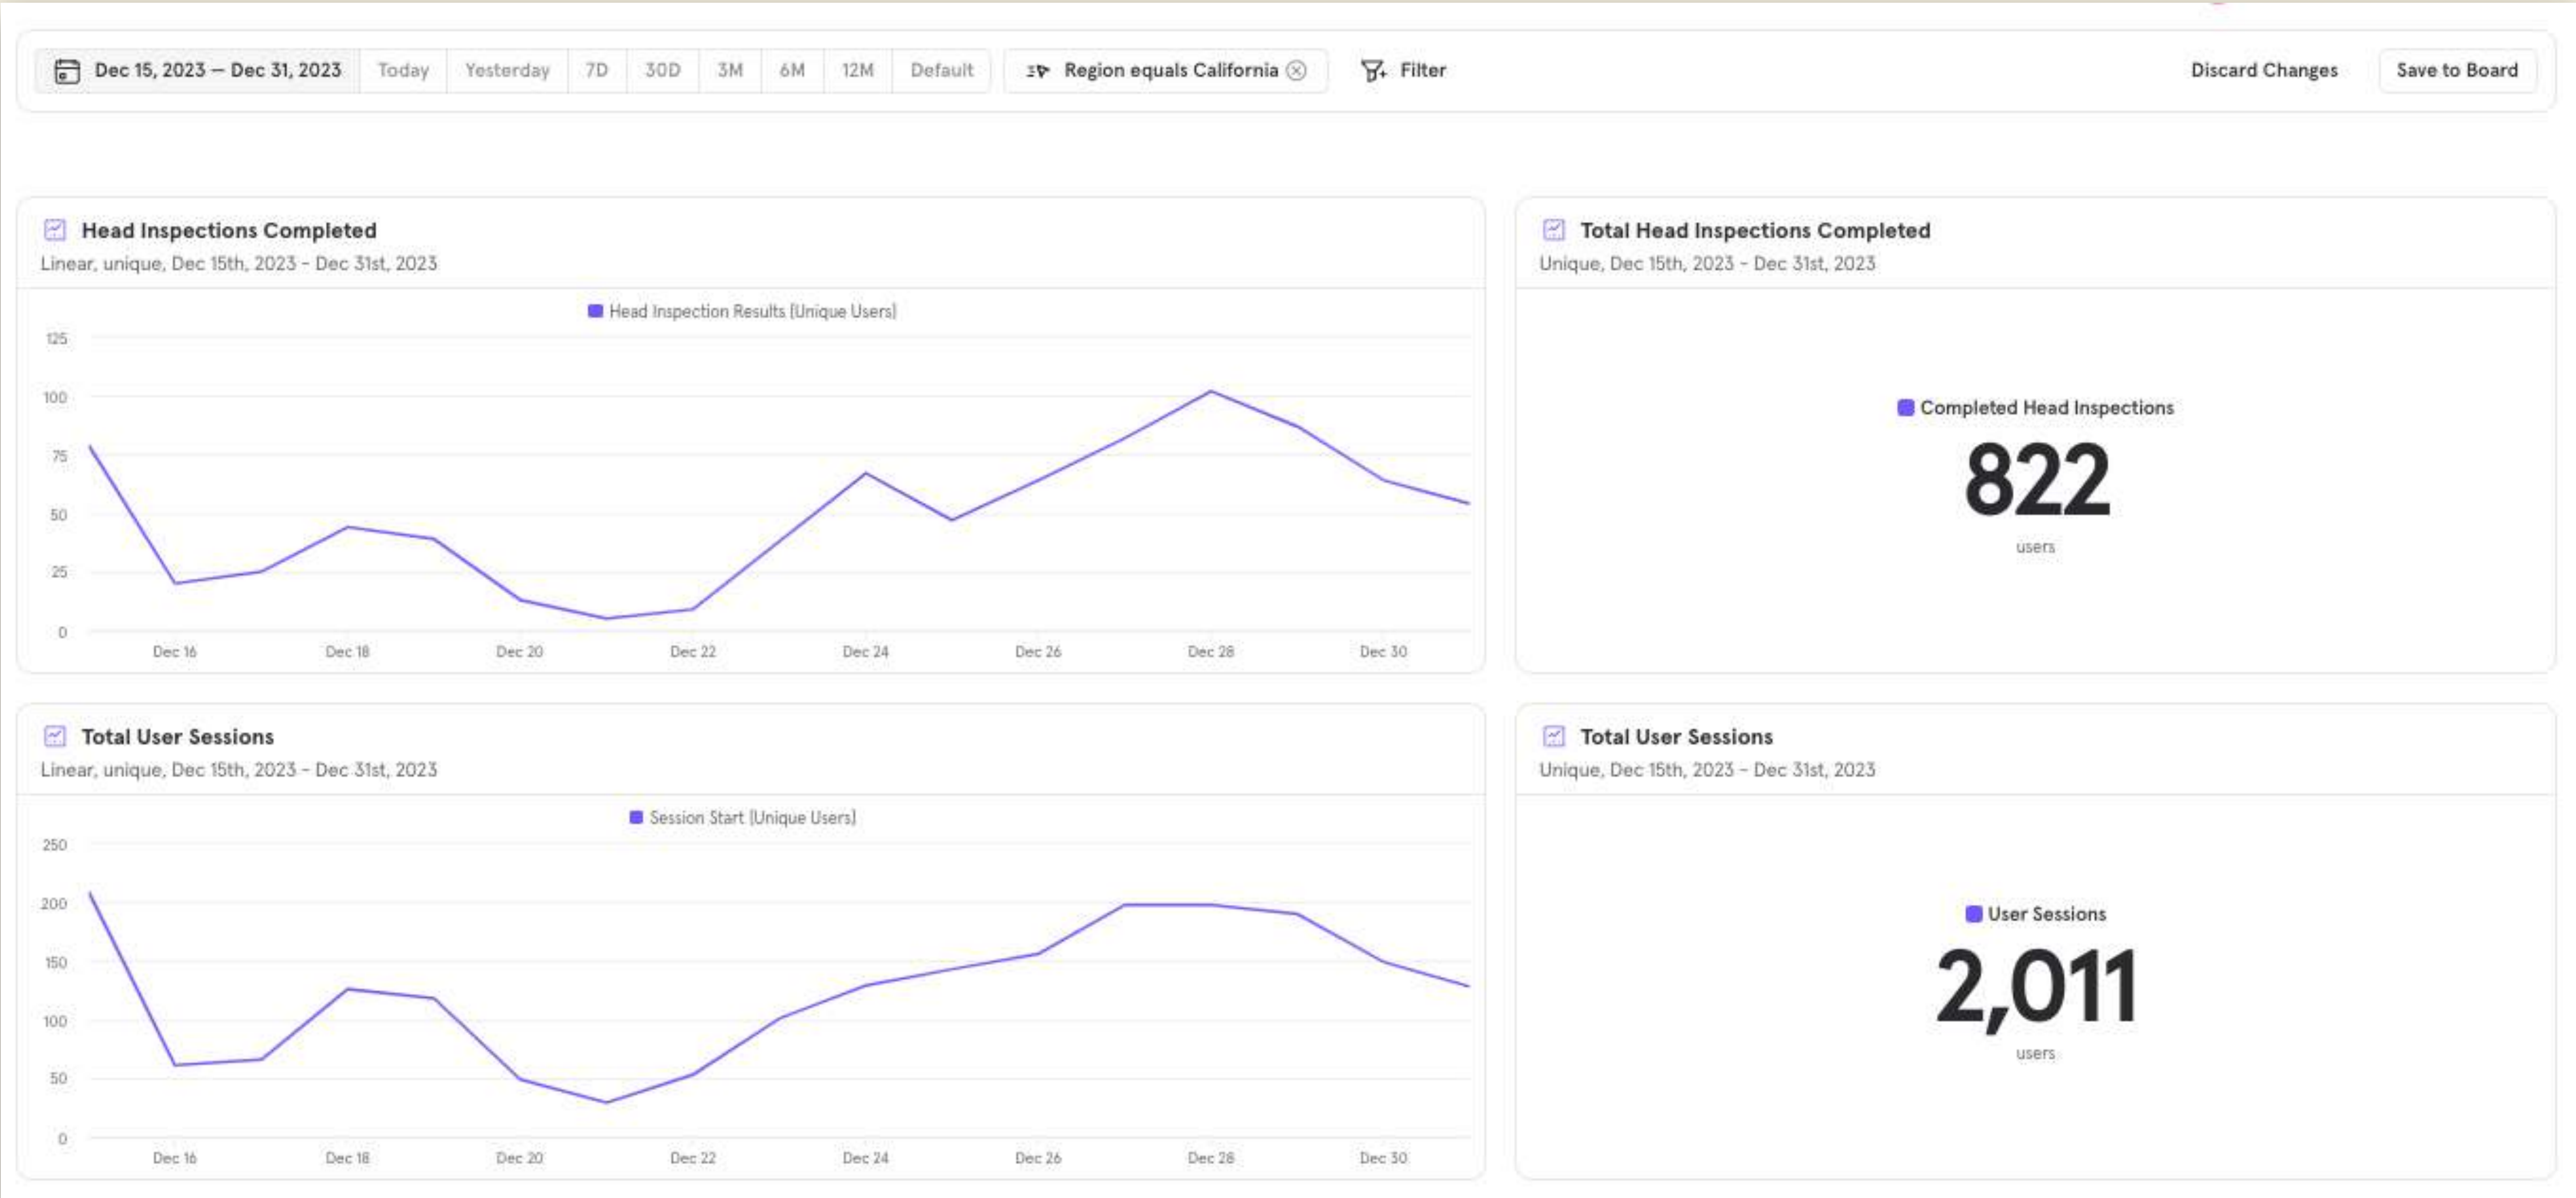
Dec 15, 2023 – Dec 31, 2023 | Today | Yesterday | 7D | 30D | 3M | 6M | 12M | Default | Region equals California | Filter | Discard Changes | Save to Board

Head Inspections Completed
Linear, unique, Dec 15th, 2023 - Dec 31st, 2023

Head Inspection Results (Unique Users)

125
100
75
50
25
0

Dec 16 Dec 18 Dec 20 Dec 22 Dec 24 Dec 26 Dec 28 Dec 30

Total Head Inspections Completed
Unique, Dec 15th, 2023 - Dec 31st, 2023

Completed Head Inspections
822
users

Total User Sessions
Linear, unique, Dec 15th, 2023 - Dec 31st, 2023

Session Start (Unique Users)

250
200
150
100
50
0

Dec 16 Dec 18 Dec 20 Dec 22 Dec 24 Dec 26 Dec 28 Dec 30

Total User Sessions
Unique, Dec 15th, 2023 - Dec 31st, 2023

User Sessions
2,011
users